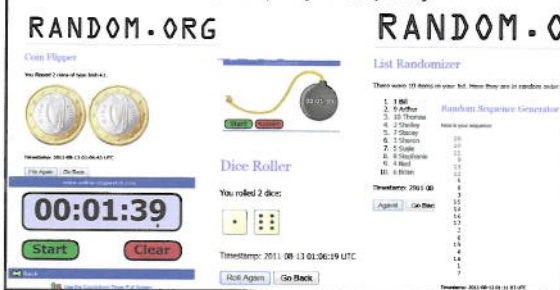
RANDOM.ORG

Coin Flipper

You flipped 2 coins of type Irish €1:

Timestamp: 2011-08-13 01:06:43 UTC

Flip Again Go Back

00:01:39

Start Clear

Back

Start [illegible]

Dice Roller

You rolled 2 dice:

Timestamp: 2011-08-13 01:06:19 UTC

Roll Again Go Back

RANDOM.O

List Randomizer

There were 10 items in your list. Here they are in random order:

1. Bill
2. Arthur
3. 10 Thomas
4. Shelley
5. Stacey
6. Sharon
7. Susie
8. Stephanie
9. Ned
10. Brian

Timestamp: 2011-08-

Again Go Back

Random Sequence Generator

Here is your sequence:

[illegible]

Timestamp: 2011-08-13 01:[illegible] UTC